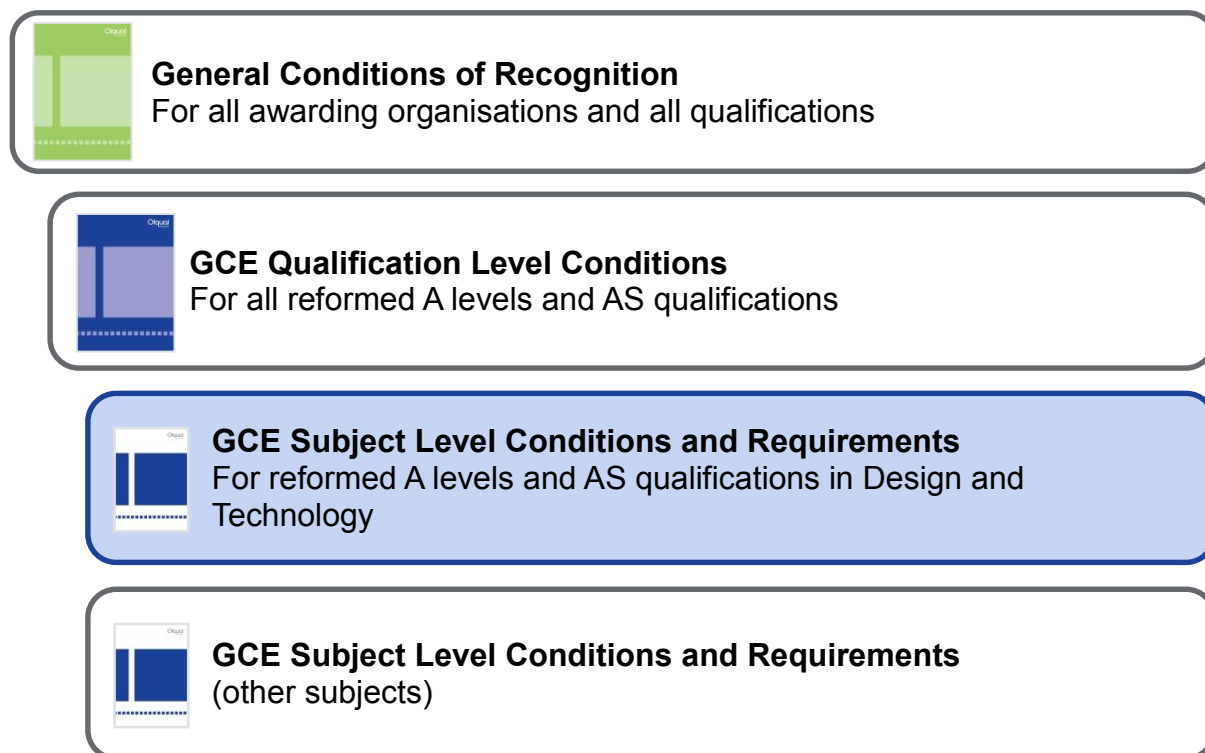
Ofqual

General Conditions of Recognition
For all awarding organisations and all qualifications

Ofqual

GCE Qualification Level Conditions
For all reformed A levels and AS qualifications

Ofqual

GCE Subject Level Conditions and Requirements
For reformed A levels and AS qualifications in Design and Technology

Ofqual

GCE Subject Level Conditions and Requirements
(other subjects)